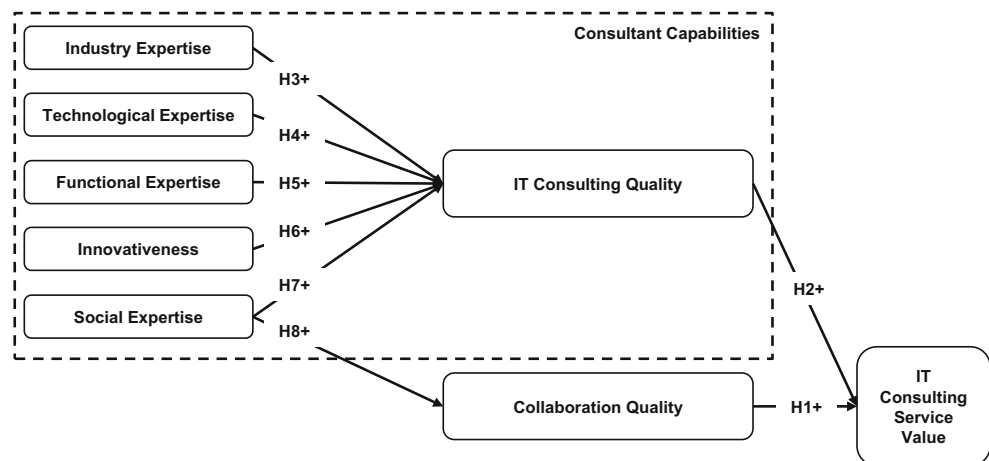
Consultant Capabilities

Industry Expertise

Technological Expertise

Functional Expertise

Innovativeness

Social Expertise

H3+

H4+

H5+

H6+

H7+

H8+

IT Consulting Quality

H2+

Collaboration Quality

H1+

IT Consulting Service Value